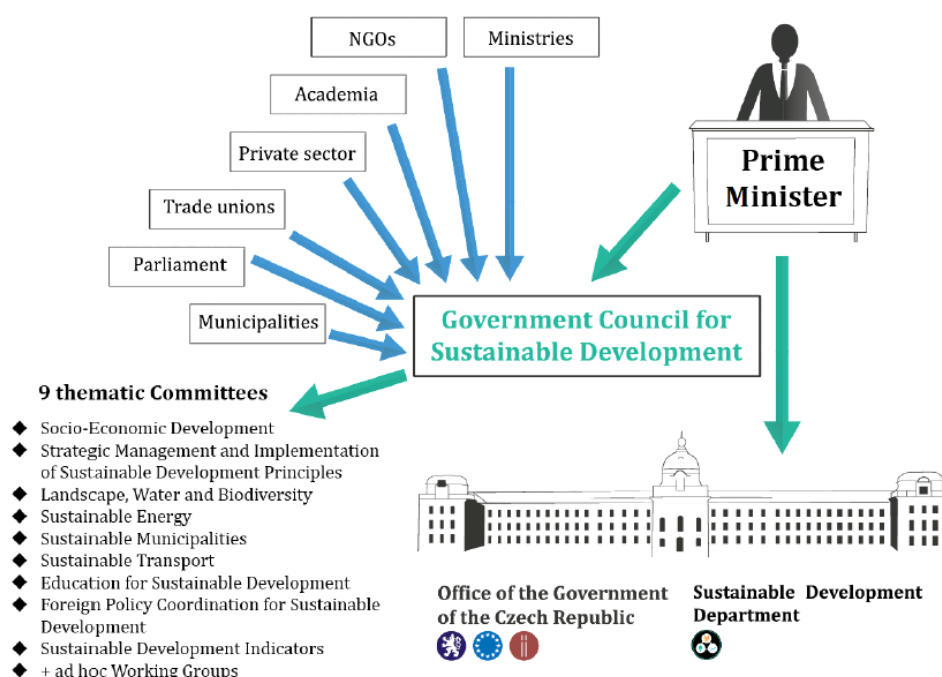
NGOs

Ministries

Academia

Private sector

Trade unions

Parliament

Municipalities

Prime Minister

Government Council for Sustainable Development

9 thematic Committees

- Socio-Economic Development
- Strategic Management and Implementation of Sustainable Development Principles
- Landscape, Water and Biodiversity
- Sustainable Energy
- Sustainable Municipalities
- Sustainable Transport
- Education for Sustainable Development
- Foreign Policy Coordination for Sustainable Development
- Sustainable Development Indicators
- + ad hoc Working Groups

Office of the Government of the Czech Republic

Sustainable Development Department